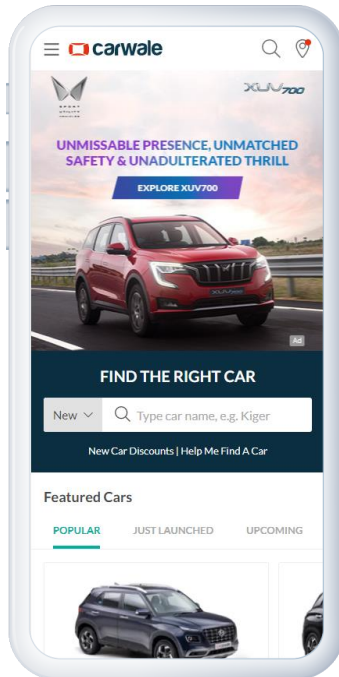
carwale

XUV700

UNMISSABLE PRESENCE, UNMATCHED SAFETY & UNADULTERATED THRILL

EXPLORE XUV700

Ad

FIND THE RIGHT CAR

New

Type car name, e.g. Kiger

New Car Discounts | Help Me Find A Car

Featured Cars

POPULAR JUST LAUNCHED UPCOMING